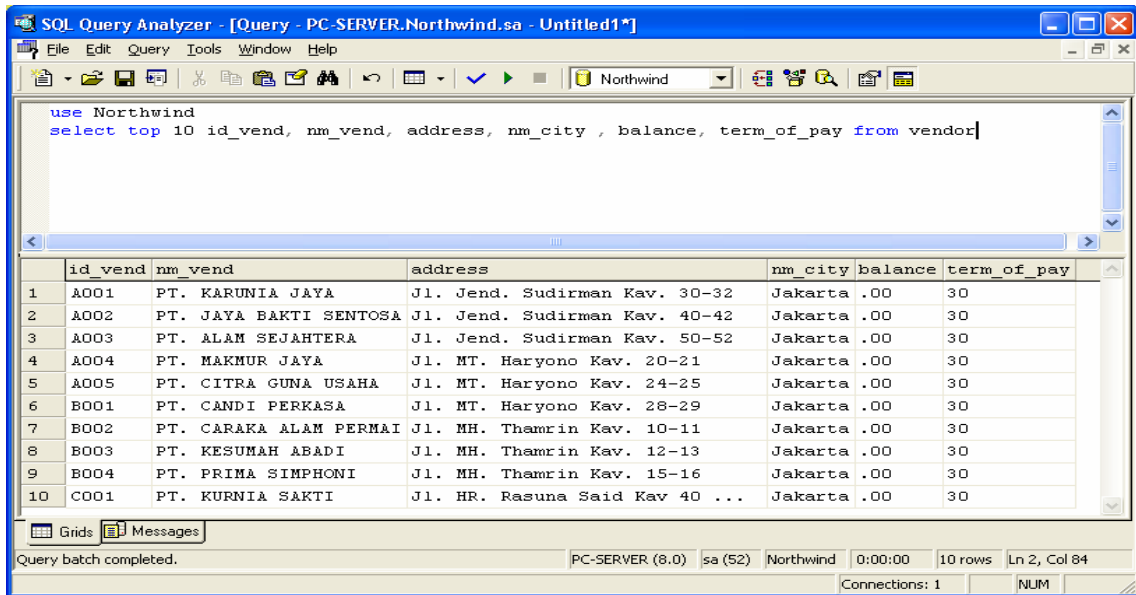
SQL Query Analyzer - [Query - PC-SERVER.Northwind.sa - Untitled1*]

File Edit Query Tools Window Help

Northwind

use Northwind
select top 10 id_vend, nm_vend, address, nm_city , balance, term_of_pay from vendor

| | id_vend | nm_vend | address | nm_city | balance | term_of_pay |
|---|---|---|---|---|---|---|
| 1 | A001 | PT. KARUNIA JAYA | Jl. Jend. Sudirman Kav. 30-32 | Jakarta | .00 | 30 |
| 2 | A002 | PT. JAYA BAKTI SENTOSA | Jl. Jend. Sudirman Kav. 40-42 | Jakarta | .00 | 30 |
| 3 | A003 | PT. ALAM SEJAHTERA | Jl. Jend. Sudirman Kav. 50-52 | Jakarta | .00 | 30 |
| 4 | A004 | PT. MAKMUR JAYA | Jl. MT. Haryono Kav. 20-21 | Jakarta | .00 | 30 |
| 5 | A005 | PT. CITRA GUNA USAHA | Jl. MT. Haryono Kav. 24-25 | Jakarta | .00 | 30 |
| 6 | B001 | PT. CANDI PERKASA | Jl. MT. Haryono Kav. 28-29 | Jakarta | .00 | 30 |
| 7 | B002 | PT. CARAKA ALAM PERMAI | Jl. MH. Thamrin Kav. 10-11 | Jakarta | .00 | 30 |
| 8 | B003 | PT. KESUMAH ABADI | Jl. MH. Thamrin Kav. 12-13 | Jakarta | .00 | 30 |
| 9 | B004 | PT. PRIMA SIMPHONI | Jl. MH. Thamrin Kav. 15-16 | Jakarta | .00 | 30 |
| 10 | C001 | PT. KURNIA SAKTI | Jl. HR. Rasuna Said Kav 40 ... | Jakarta | .00 | 30 |

Grids Messages

Query batch completed. | PC-SERVER (8.0) | sa (52) | Northwind | 0:00:00 | 10 rows | Ln 2, Col 84

Connections: 1 | NUM